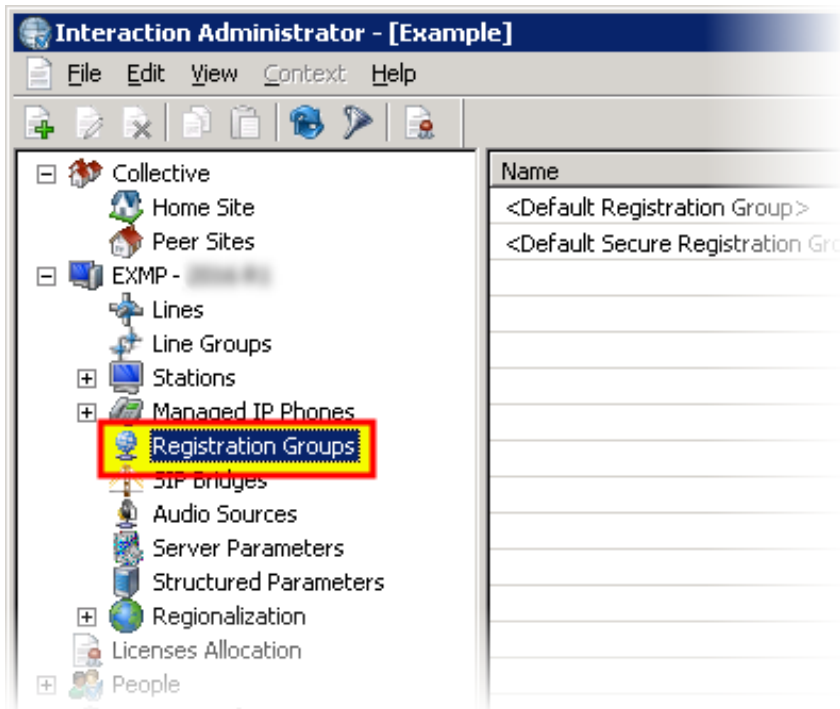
Interaction Administrator - [Example]

File Edit View Context Help

Collective
Home Site
Peer Sites
EXMP - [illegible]
Lines
Line Groups
Stations
Managed IP Phones
Registration Groups
SIP Bridges
Audio Sources
Server Parameters
Structured Parameters
Regionalization
Licenses Allocation
People

| Name |
|---|
| <Default Registration Group> |
| <Default Secure Registration Gr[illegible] |